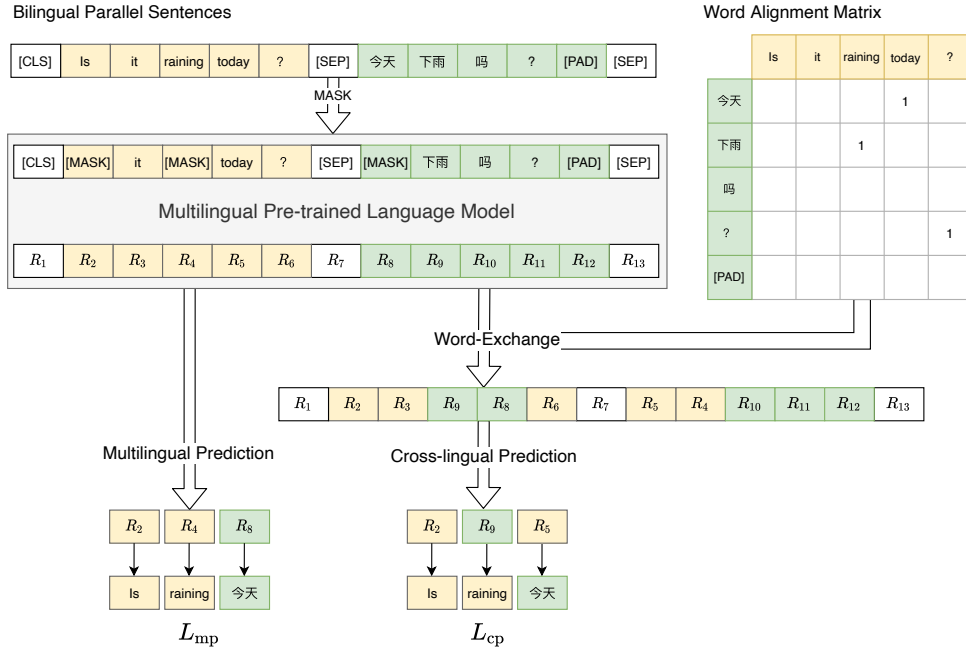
Bilingual Parallel Sentences

| [CLS] | Is | it | raining | today | ? | [SEP] | 今天 | 下雨 | 吗 | ? | [PAD] | [SEP] |
|---|---|---|---|---|---|---|---|---|---|---|---|---|

MASK

| [CLS] | [MASK] | it | [MASK] | today | ? | [SEP] | [MASK] | 下雨 | 吗 | ? | [PAD] | [SEP] |
|---|---|---|---|---|---|---|---|---|---|---|---|---|

Multilingual Pre-trained Language Model

| $R_1$ | $R_2$ | $R_3$ | $R_4$ | $R_5$ | $R_6$ | $R_7$ | $R_8$ | $R_9$ | $R_{10}$ | $R_{11}$ | $R_{12}$ | $R_{13}$ |
|---|---|---|---|---|---|---|---|---|---|---|---|---|

Word Alignment Matrix

| | Is | it | raining | today | ? |
|---|---|---|---|---|---|
| 今天 | | | | 1 | |
| 下雨 | | | 1 | | |
| 吗 | | | | | |
| ? | | | | | 1 |
| [PAD] | | | | | |

Word-Exchange

| $R_1$ | $R_2$ | $R_3$ | $R_9$ | $R_8$ | $R_6$ | $R_7$ | $R_5$ | $R_4$ | $R_{10}$ | $R_{11}$ | $R_{12}$ | $R_{13}$ |
|---|---|---|---|---|---|---|---|---|---|---|---|---|

Multilingual Prediction

$R_2$ $R_4$ $R_8$

Is raining 今天

$L_{\text{mp}}$

Cross-lingual Prediction

$R_2$ $R_9$ $R_5$

Is raining 今天

$L_{\text{cp}}$